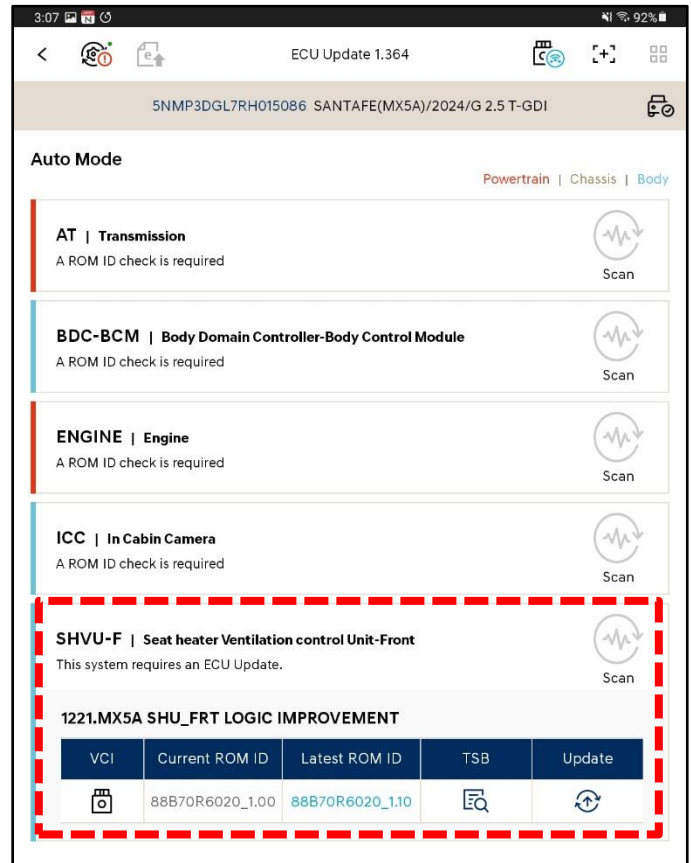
3:07 92%

ECU Update 1.364

5NMP3DGL7RH015086 SANTAFE(MX5A)/2024/G 2.5 T-GDI

Auto Mode

Powertrain | Chassis | Body

AT | Transmission
A ROM ID check is required
Scan

BDC-BCM | Body Domain Controller-Body Control Module
A ROM ID check is required
Scan

ENGINE | Engine
A ROM ID check is required
Scan

ICC | In Cabin Camera
A ROM ID check is required
Scan

SHVU-F | Seat heater Ventilation control Unit-Front
This system requires an ECU Update.
Scan

1221.MX5A SHU_FRT LOGIC IMPROVEMENT

| VCI | Current ROM ID | Latest ROM ID | TSB | Update |
|---|---|---|---|---|
| | 88B70R6020_1.00 | 88B70R6020_1.10 | | |